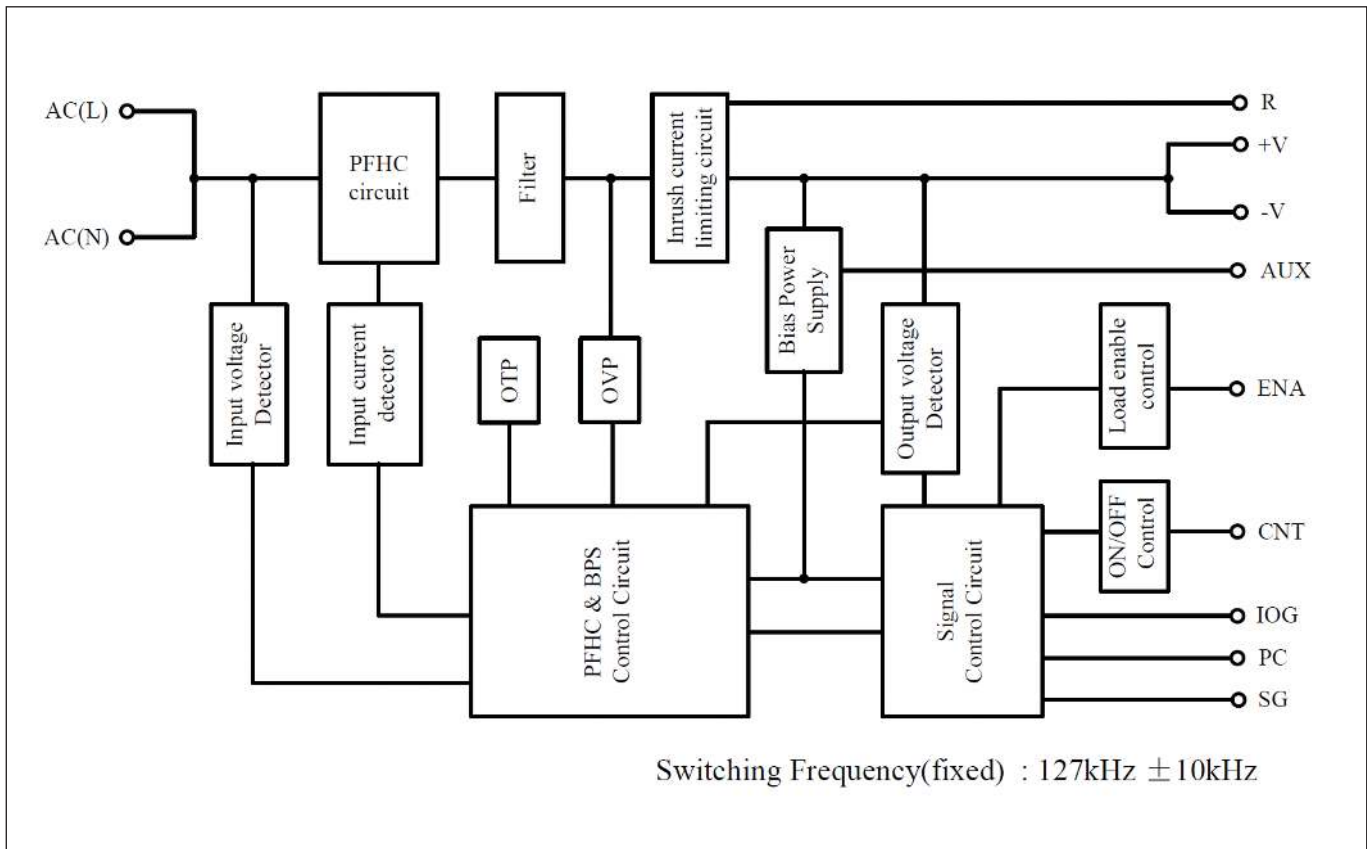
AC(L)

AC(N)

PFHC circuit

Filter

Inrush current limiting circuit

R

+V

-V

AUX

Input voltage Detector

Input current detector

OTP

OVP

Bias Power Supply

Output voltage Detector

Load enable control

ENA

PFHC & BPS Control Circuit

Signal Control Circuit

ON/OFF Control

CNT

IOG

PC

SG

Switching Frequency(fixed) : 127kHz ±10kHz